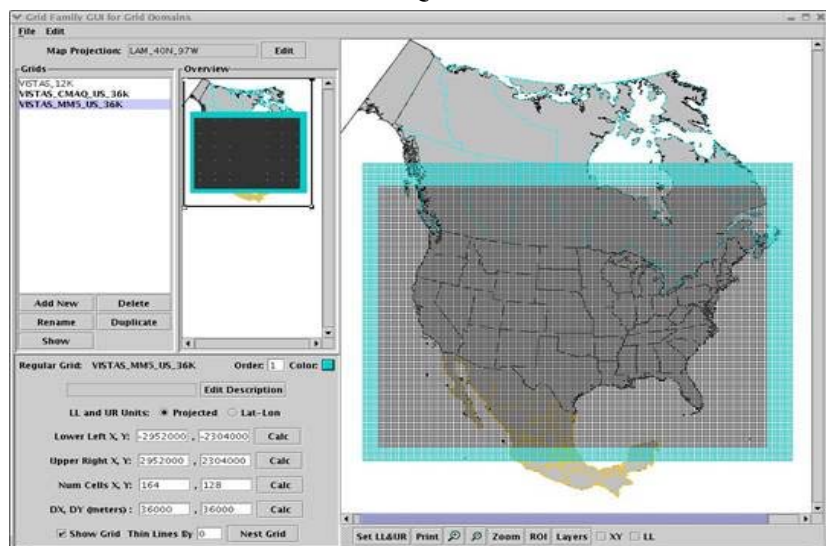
Grid Family GUI for Grid Domains
File Edit
Map Projection: LAM_40N_97W Edit
Grids
VISTAS_12K
VISTAS_CMAQ_US_36K
VISTAS_MM5_US_36K
Overview
Add New Delete
Rename Duplicate
Show
Regular Grid: VISTAS_MM5_US_36K Order: 1 Color:
Edit Description
LL and UR Units: Projected Lat-Lon
Lower Left X, Y: -2952000 , -2304000 Calc
Upper Right X, Y: 2952000 , 2304000 Calc
Num Cells X, Y: 164 , 128 Calc
DX, DY (meters): 36000 , 36000 Calc
Show Grid Thin Lines By 0 Nest Grid
Set LL&UR Print Zoom ROI Layers XY LL